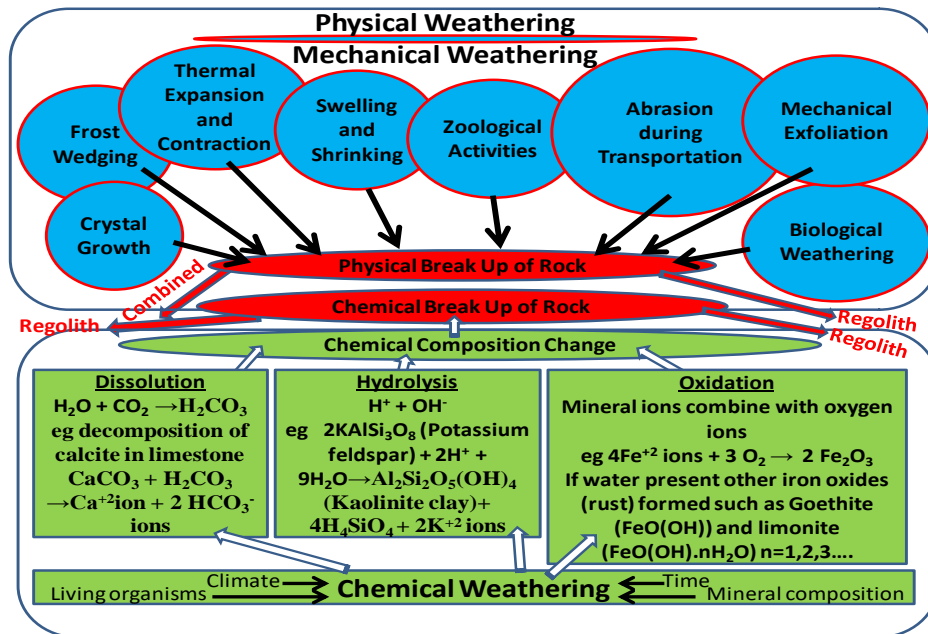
Physical Weathering

Mechanical Weathering

Frost Wedging

Thermal Expansion and Contraction

Swelling and Shrinking

Zoological Activities

Abrasion during Transportation

Mechanical Exfoliation

Crystal Growth

Biological Weathering

Physical Break Up of Rock

Combined

Chemical Break Up of Rock

Regolith

Regolith

Regolith

Chemical Composition Change

Dissolution
$H_2O + CO_2 \rightarrow H_2CO_3$ eg decomposition of calcite in limestone $CaCO_3 + H_2CO_3 \rightarrow Ca^{+2}$ion + 2 $HCO_3^-$ ions

Hydrolysis
$H^+ + OH^-$
eg $2KAlSi_3O_8$ (Potassium feldspar) + $2H^+$ + $9H_2O \rightarrow Al_2Si_2O_5(OH)_4$ (Kaolinite clay)+ $4H_4SiO_4$ + $2K^{+2}$ ions

Oxidation
Mineral ions combine with oxygen ions
eg $4Fe^{+2}$ ions + 3 $O_2 \rightarrow$ 2 $Fe_2O_3$
If water present other iron oxides (rust) formed such as Goethite (FeO(OH)) and limonite ($FeO(OH).nH_2O$) n=1,2,3....

Living organisms Climate Chemical Weathering Time Mineral composition